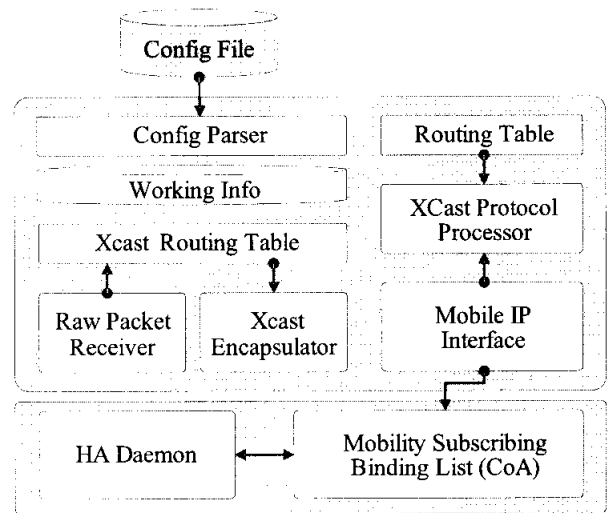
Config File

Config Parser

Working Info

Xcast Routing Table

Raw Packet Receiver

Xcast Encapsulator

Routing Table

XCast Protocol Processor

Mobile IP Interface

HA Daemon

Mobility Subscribing Binding List (CoA)